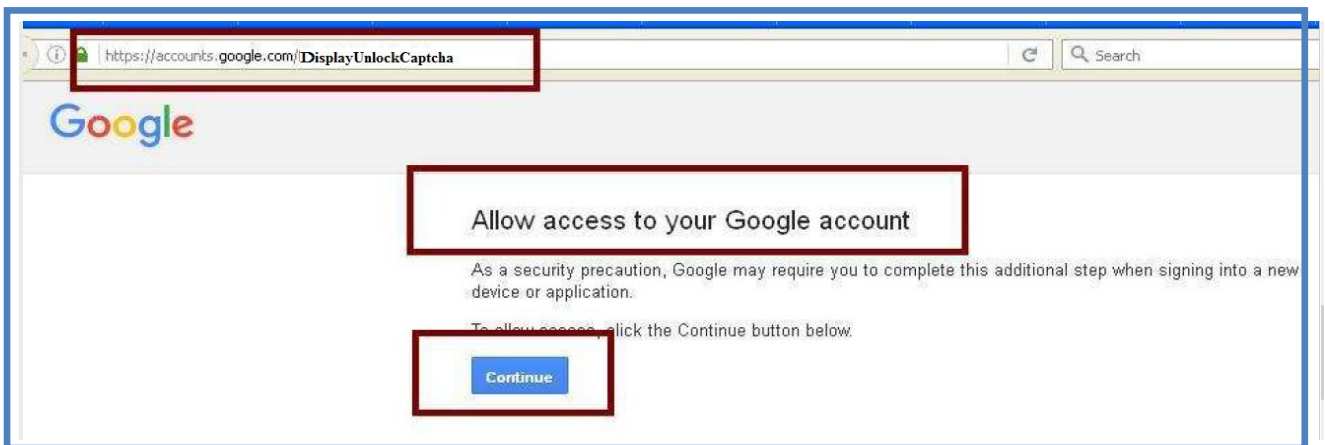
https://accounts.google.com/DisplayUnlockCaptcha

Search

Google

Allow access to your Google account

As a security precaution, Google may require you to complete this additional step when signing into a new device or application.

To allow access, click the Continue button below.

Continue